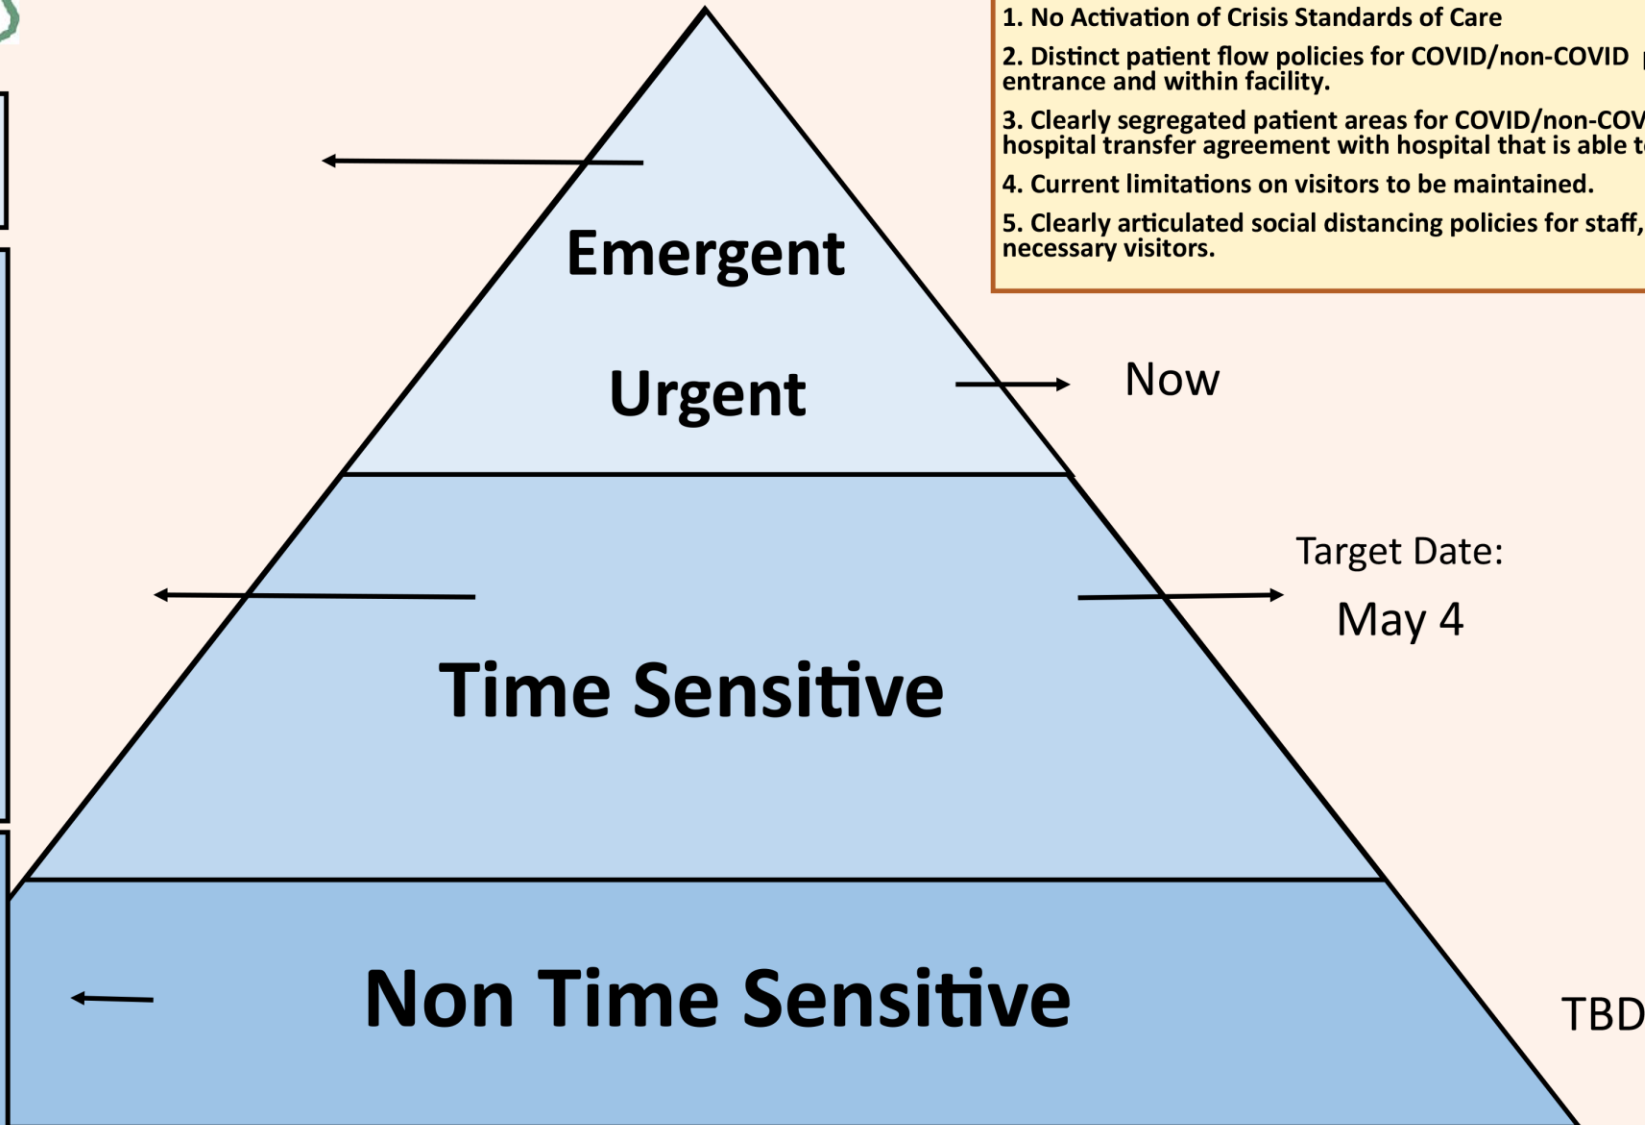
1. No Activation of Crisis Standards of Care

2. Distinct patient flow policies for COVID/non-COVID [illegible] entrance and within facility.

3. Clearly segregated patient areas for COVID/non-COV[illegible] hospital transfer agreement with hospital that is able t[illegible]

4. Current limitations on visitors to be maintained.

5. Clearly articulated social distancing policies for staff, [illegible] necessary visitors.

Emergent

Urgent

Now

Target Date:

May 4

Time Sensitive

Non Time Sensitive

TBD